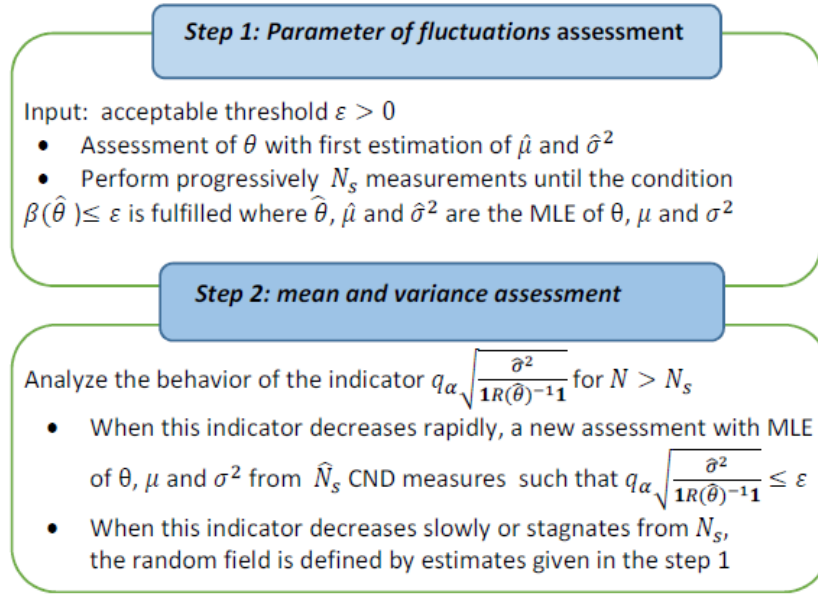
**Step 1: Parameter of fluctuations assessment**

Input: acceptable threshold $\varepsilon > 0$

- Assessment of $\theta$ with first estimation of $\hat{\mu}$ and $\hat{\sigma}^2$
- Perform progressively $N_s$ measurements until the condition $\beta(\hat{\theta}) \leq \varepsilon$ is fulfilled where $\hat{\theta}$, $\hat{\mu}$ and $\hat{\sigma}^2$ are the MLE of θ, $\mu$ and $\sigma^2$

**Step 2: mean and variance assessment**

Analyze the behavior of the indicator $q_\alpha\sqrt{\frac{\hat{\sigma}^2}{\mathbf{1}R(\hat{\theta})^{-1}\mathbf{1}}}$ for $N > N_s$

- When this indicator decreases rapidly, a new assessment with MLE of θ, $\mu$ and $\sigma^2$ from $\hat{N}_s$ CND measures such that $q_\alpha\sqrt{\frac{\hat{\sigma}^2}{\mathbf{1}R(\hat{\theta})^{-1}\mathbf{1}}} \leq \varepsilon$
- When this indicator decreases slowly or stagnates from $N_s$, the random field is defined by estimates given in the step 1